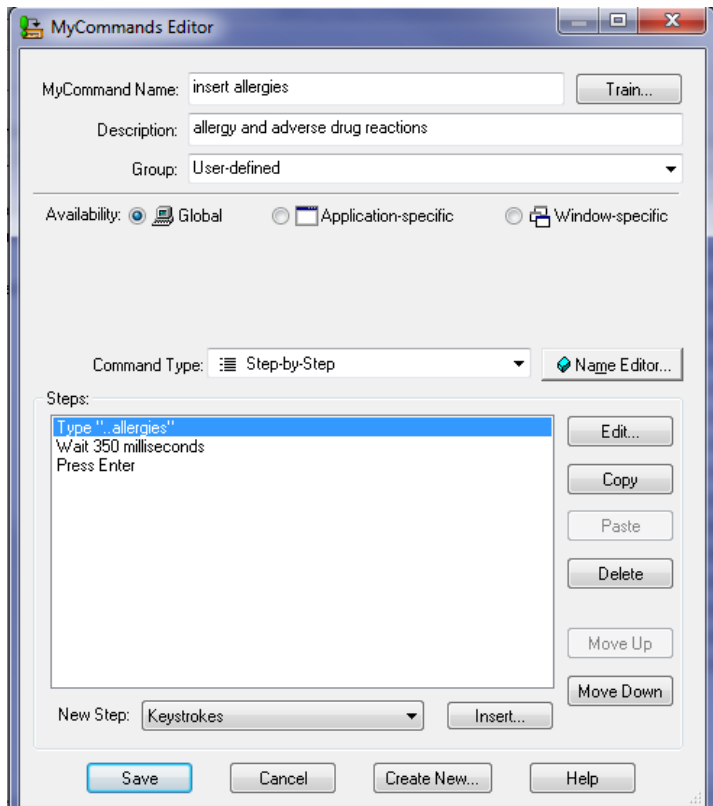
MyCommands Editor

MyCommand Name: insert allergies

Train...

Description: allergy and adverse drug reactions

Group: User-defined

Availability: Global Application-specific Window-specific

Command Type: Step-by-Step

Name Editor...

Steps:

Type "..allergies"
Wait 350 milliseconds
Press Enter

Edit...

Copy

Paste

Delete

Move Up

Move Down

New Step: Keystrokes

Insert...

Save

Cancel

Create New...

Help